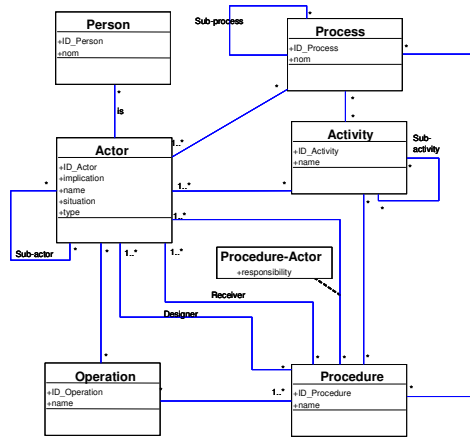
Person
+ID_Person
+nom

Sub-process

Process
+ID_Process
+nom

is

Actor
+ID_Actor
+implication
+name
+situation
+type

Activity
+ID_Activity
+name

Sub-activity

Sub-actor

Procedure-Actor
+responsibility

Receiver

Designer

Operation
+ID_Operation
+name

Procedure
+ID_Procedure
+name

*
*
*
*
1..*
*
1..*
*
*
1..*
*
*
*
*
1..*
1..*
*
*
*
*
1..*
*